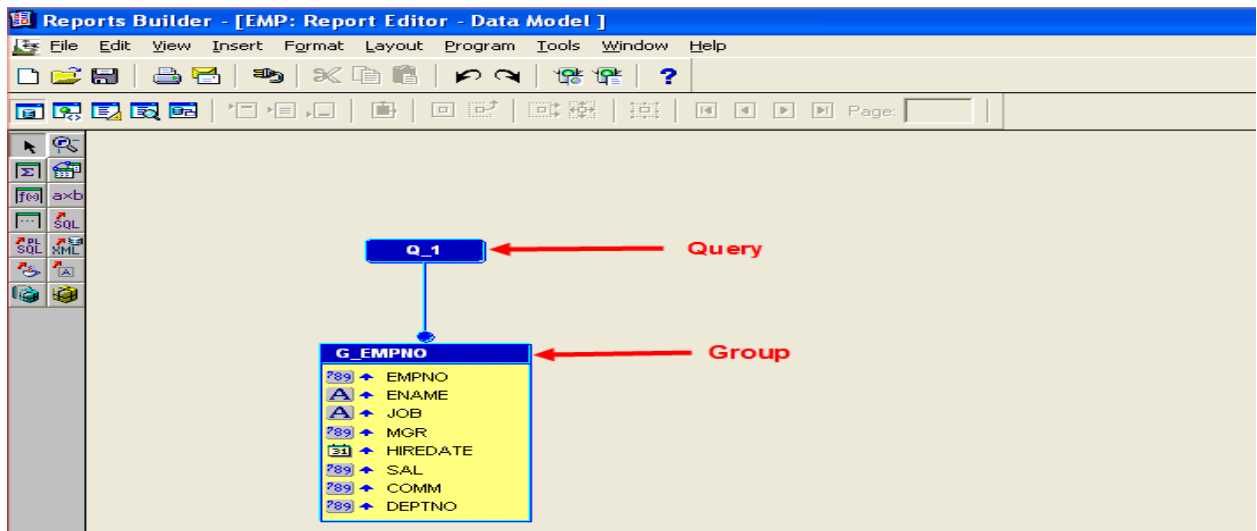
Reports Builder - [EMP: Report Editor - Data Model ]

File Edit View Insert Format Layout Program Tools Window Help

Page:

a×b
SQL
PL SQL
XML

Q_1

Query

G_EMPNO

Group

789 EMPNO
A ENAME
A JOB
789 MGR
31 HIREDATE
789 SAL
789 COMM
789 DEPTNO